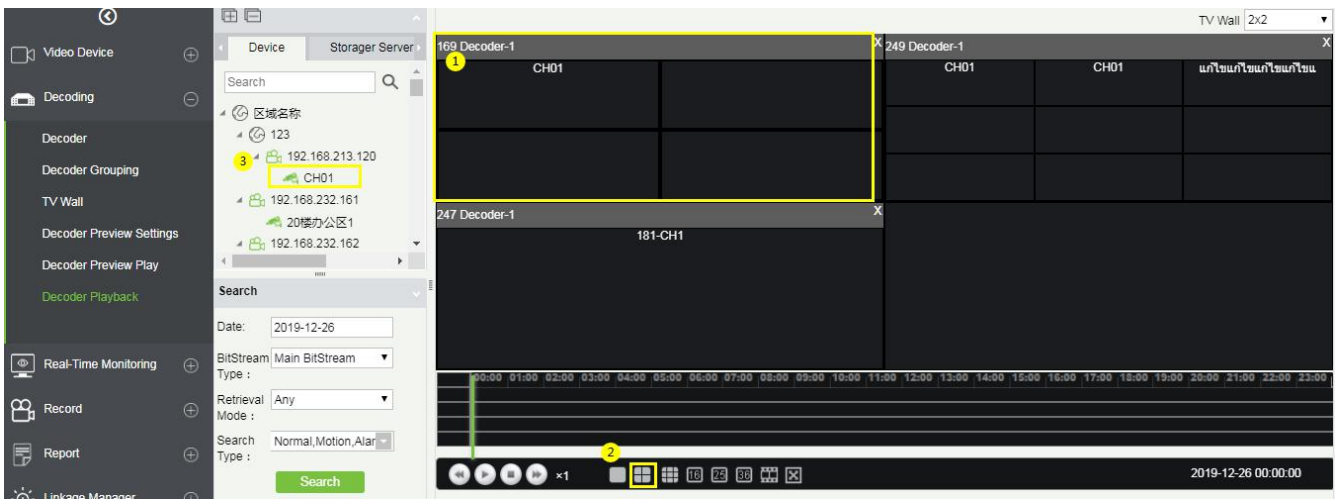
Video Device
Decoding
Decoder
Decoder Grouping
TV Wall
Decoder Preview Settings
Decoder Preview Play
Decoder Playback
Real-Time Monitoring
Record
Report
Linkage Manager

Device
Storager Server
Search
区域名称
123
3
192.168.213.120
CH01
192.168.232.161
20楼办公区1
192.168.232.162

Search
Date: 2019-12-26
BitStream Type : Main BitStream
Retrieval Mode : Any
Search Type : Normal,Motion,Alar
Search

TV Wall 2x2
169 Decoder-1
1
CH01
249 Decoder-1
CH01
CH01
แก้ไขแก้ไขแก้ไขแก้ไขแ
247 Decoder-1
181-CH1

00:00 01:00 02:00 03:00 04:00 05:00 06:00 07:00 08:00 09:00 10:00 11:00 12:00 13:00 14:00 15:00 16:00 17:00 18:00 19:00 20:00 21:00 22:00 23:00
2
×1
16 25 36
2019-12-26 00:00:00